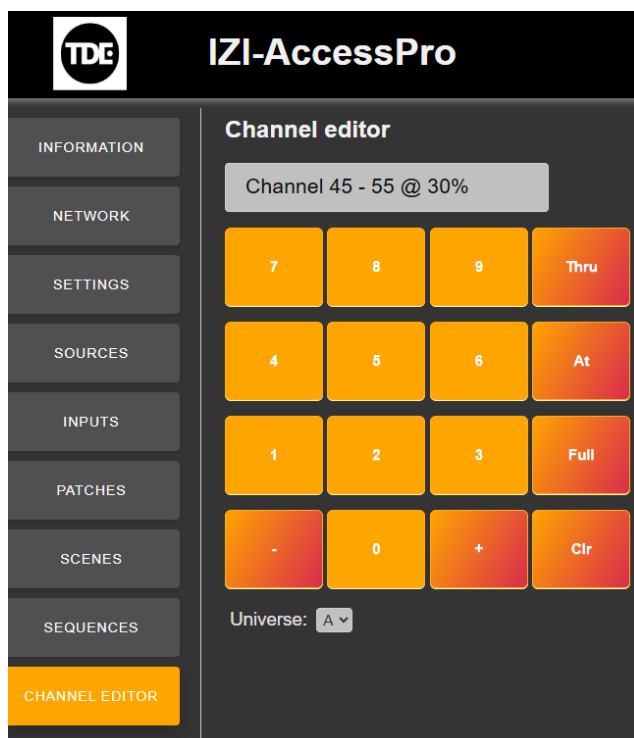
TDE

IZI-AccessPro

INFORMATION

NETWORK

SETTINGS

SOURCES

INPUTS

PATCHES

SCENES

SEQUENCES

CHANNEL EDITOR

Channel editor

Channel 45 - 55 @ 30%

| 7 | 8 | 9 | Thru |
|---|---|---|---|
| 4 | 5 | 6 | At |
| 1 | 2 | 3 | Full |
| - | 0 | + | Clr |

Universe: A